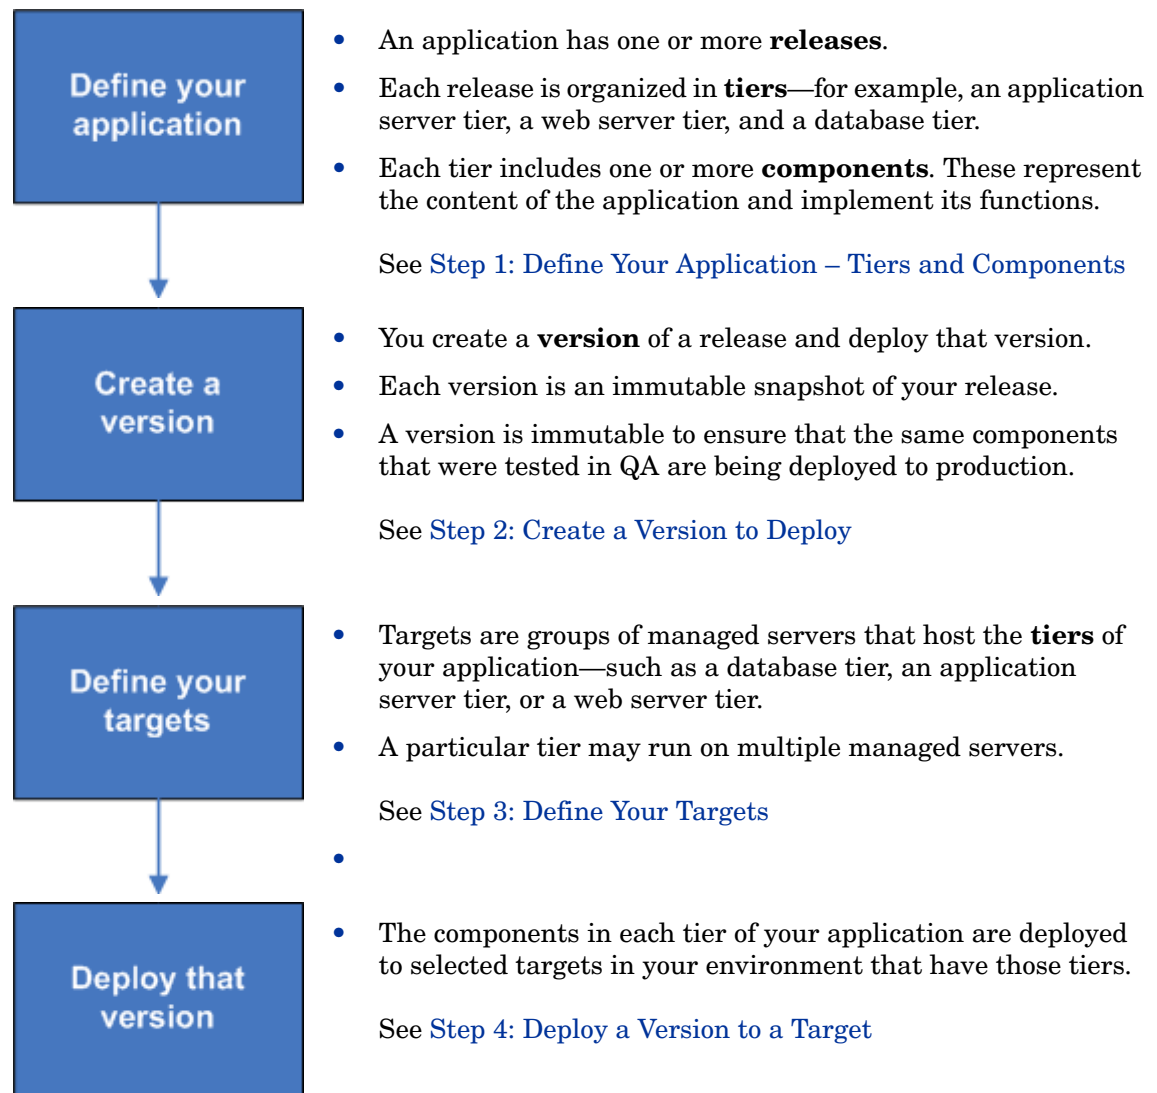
Define your application

- An application has one or more **releases**.
- Each release is organized in **tiers**—for example, an application server tier, a web server tier, and a database tier.
- Each tier includes one or more **components**. These represent the content of the application and implement its functions.

See Step 1: Define Your Application – Tiers and Components

Create a version

- You create a **version** of a release and deploy that version.
- Each version is an immutable snapshot of your release.
- A version is immutable to ensure that the same components that were tested in QA are being deployed to production.

See Step 2: Create a Version to Deploy

Define your targets

- Targets are groups of managed servers that host the **tiers** of your application—such as a database tier, an application server tier, or a web server tier.
- A particular tier may run on multiple managed servers.

See Step 3: Define Your Targets

- 

Deploy that version

- The components in each tier of your application are deployed to selected targets in your environment that have those tiers.

See Step 4: Deploy a Version to a Target